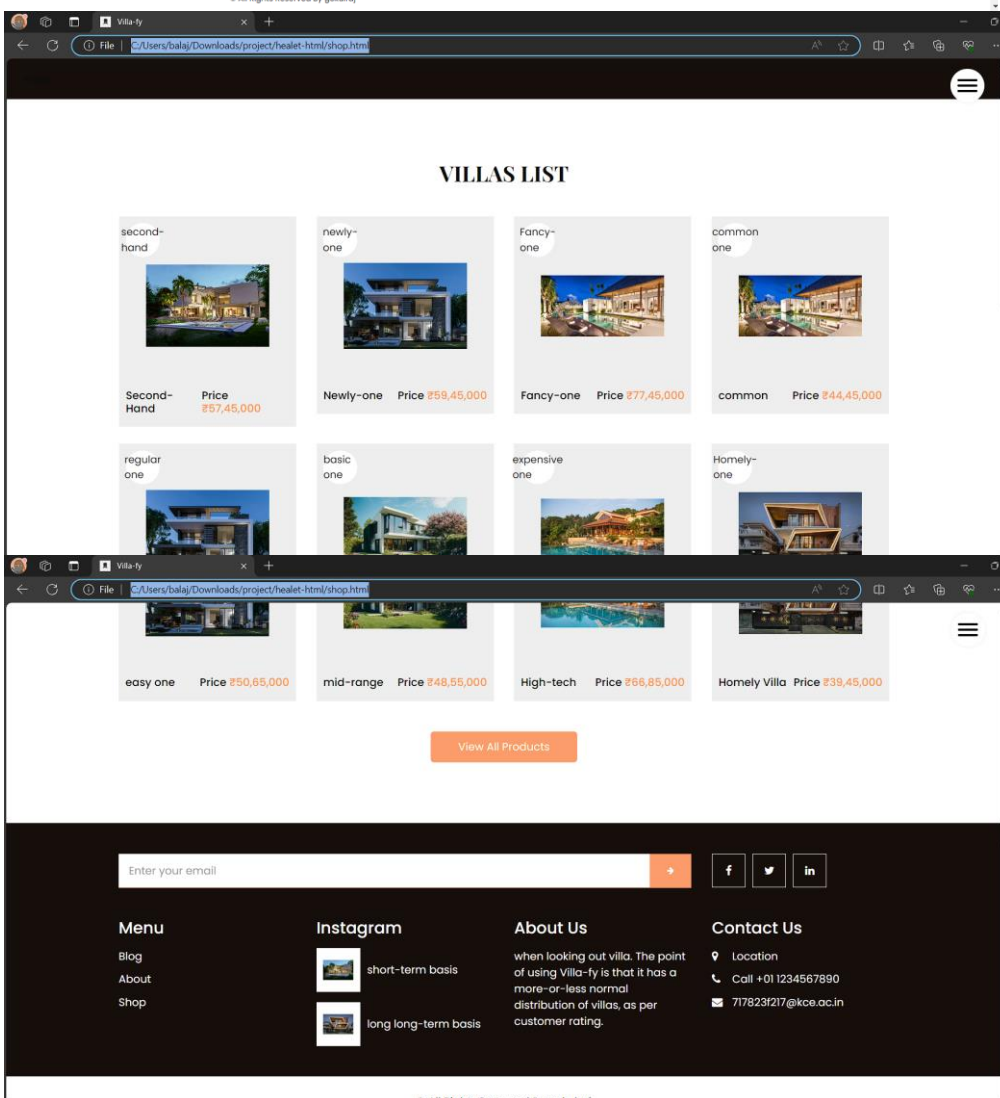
Villa-fy
File | C:/Users/balaj/Downloads/project/healet-html/shop.html

VILLAS LIST

second-hand
Second-Hand Price ₹57,45,000

newly-one
Newly-one Price ₹59,45,000

Fancy-one
Fancy-one Price ₹77,45,000

common one
common Price ₹44,45,000

regular one

basic one

expensive one

Homely-one

Villa-fy
File | C:/Users/balaj/Downloads/project/healet-html/shop.html

easy one Price ₹50,65,000

mid-range Price ₹48,55,000

High-tech Price ₹66,85,000

Homely Villa Price ₹39,45,000

View All Products

Enter your email

f in

Menu
Blog
About
Shop

Instagram
short-term basis
long long-term basis

About Us
when looking out villa. The point of using Villa-fy is that it has a more-or-less normal distribution of villas, as per customer rating.

Contact Us
Location
Call +01 1234567890
717823f217@kce.ac.in